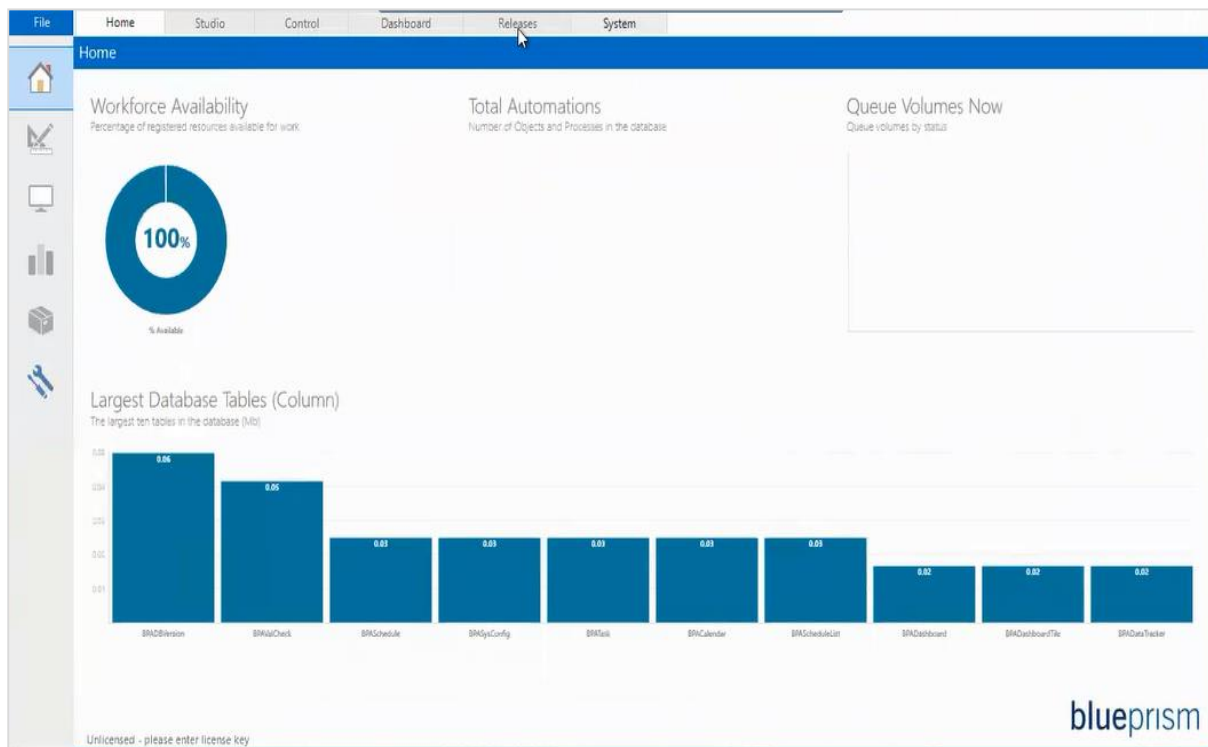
File | Home | Studio | Control | Dashboard | Releases | System

Home

Workforce Availability
Percentage of registered resources available for work

100%

% Available

Total Automations
Number of Objects and Processes in the database

Queue Volumes Now
Queue volumes by status

Largest Database Tables (Column)
The largest ten tables in the database (Mb)

0.05
0.04
0.03
0.02
0.01

0.06
0.05
0.03
0.03
0.03
0.03
0.03
0.02
0.02
0.02

BPADBVersion
BPAValCheck
BPASchedule
BPASysConfig
BPATask
BPACalendar
BPAScheduleList
BPADashboard
BPADashboardTile
BPADataTracker

blueprism

Unlicensed - please enter license key